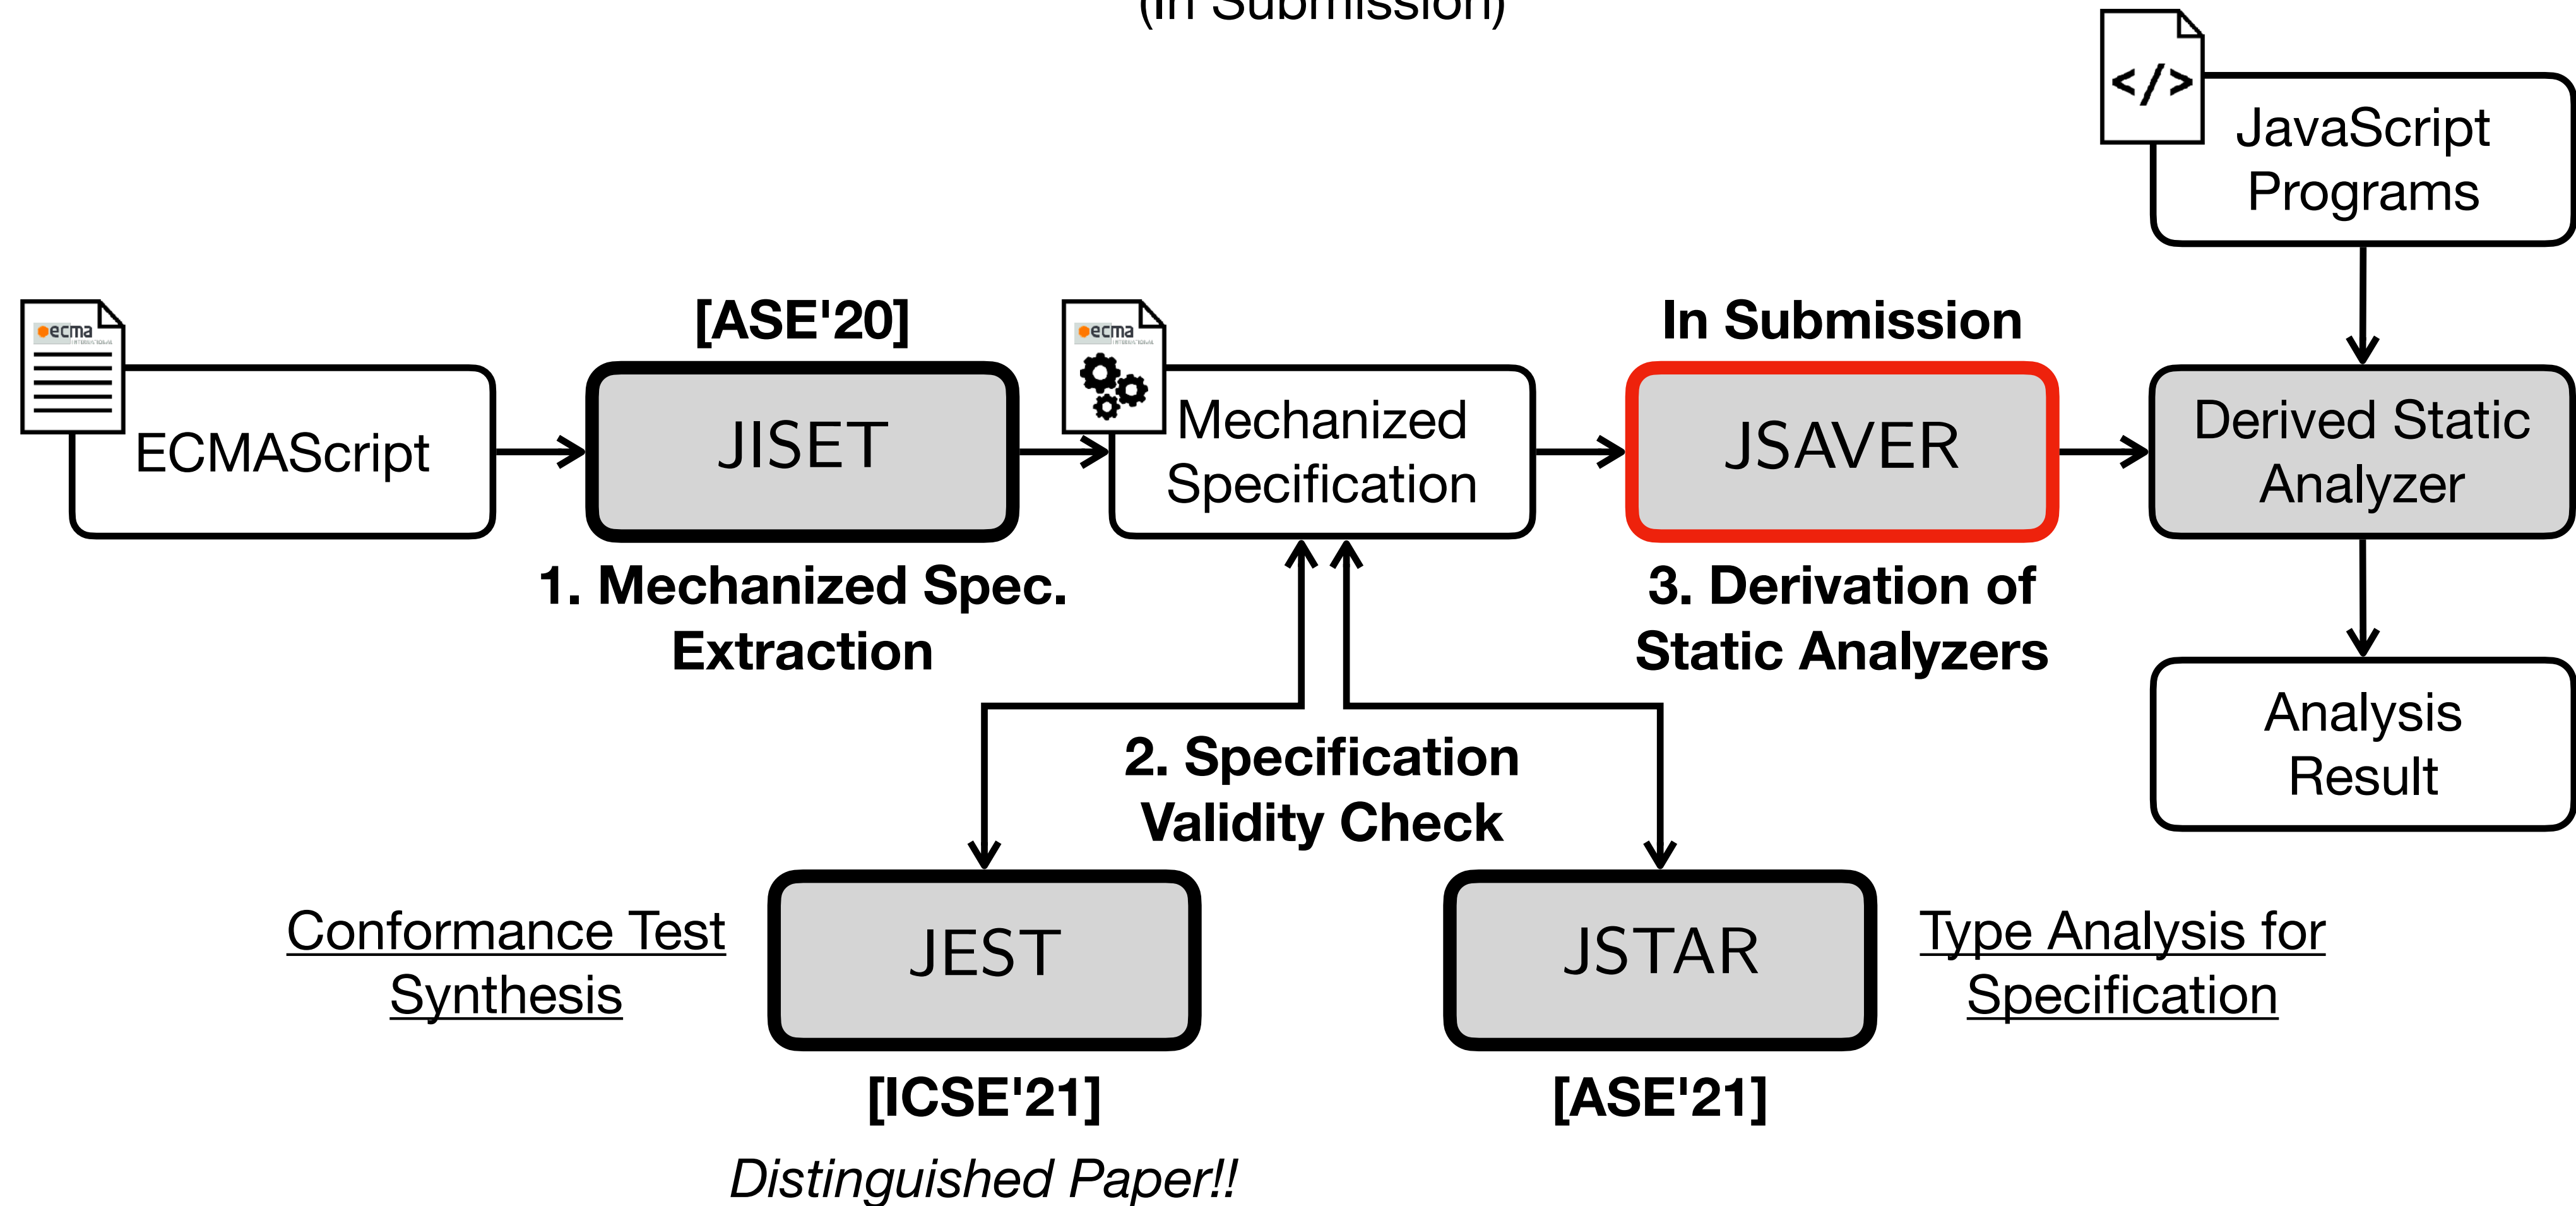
(In Submission)

</>

JavaScript Programs

ecma

ECMAScript

[ASE'20]

JISET

ecma

Mechanized Specification

In Submission

JSAVER

Derived Static Analyzer

1. Mechanized Spec. Extraction

3. Derivation of Static Analyzers

Analysis Result

2. Specification Validity Check

Conformance Test Synthesis

JEST

JSTAR

Type Analysis for Specification

[ICSE'21]

[ASE'21]

Distinguished Paper!!